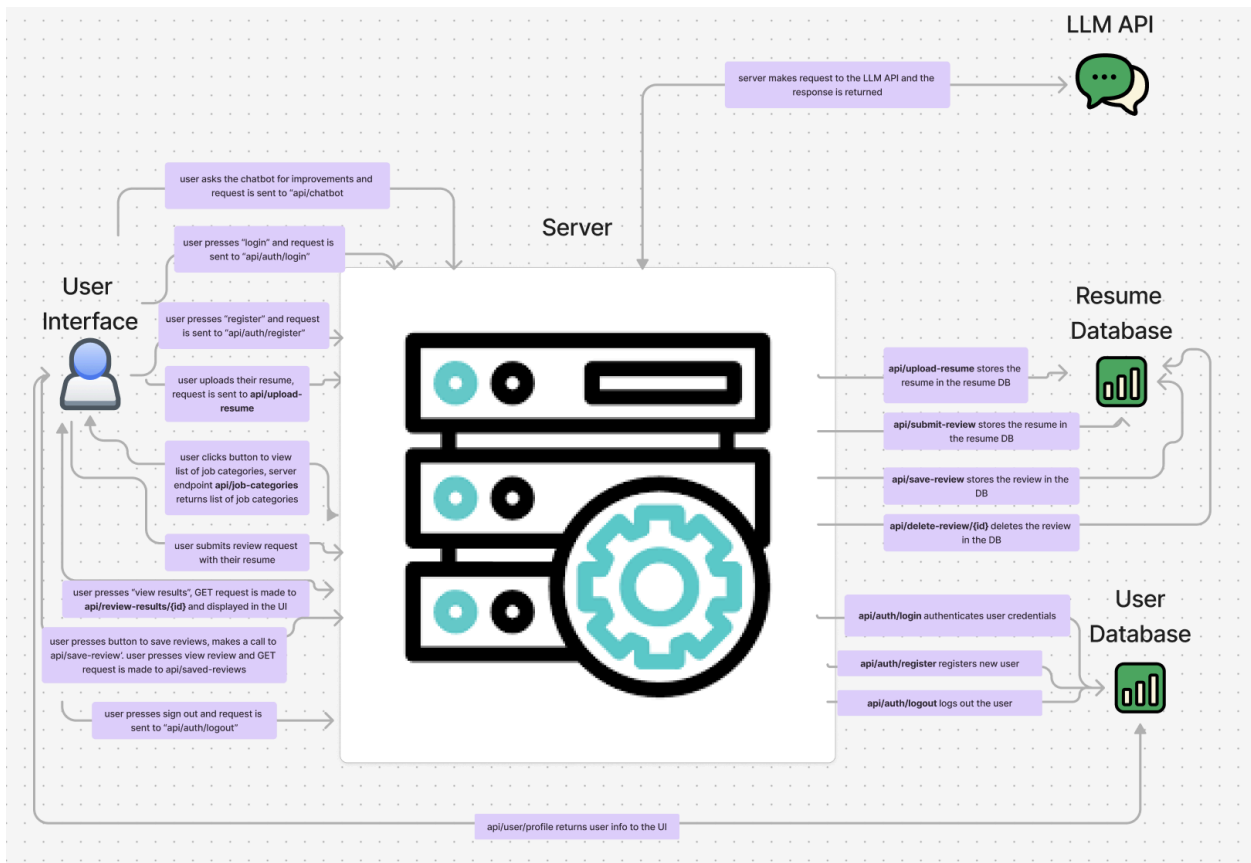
LLM API

server makes request to the LLM API and the response is returned

user asks the chatbot for improvements and request is sent to "api/chatbot

Server

user presses "login" and request is sent to "api/auth/login"

User Interface

user presses "register" and request is sent to "api/auth/register"

user uploads their resume, request is sent to **api/upload-resume**

user clicks button to view list of job categories, server endpoint **api/job-categories** returns list of job categories

user submits review request with their resume

user presses "view results", GET request is made to **api/review-results/{id}** and displayed in the UI

user presses button to save reviews, makes a call to api/save-review'. user presses view review and GET request is made to api/saved-reviews

user presses sign out and request is sent to "api/auth/logout"

Resume Database

**api/upload-resume** stores the resume in the resume DB

**api/submit-review** stores the resume in the resume DB

**api/save-review** stores the review in the DB

**api/delete-review/{id}** deletes the review in the DB

User Database

**api/auth/login** authenticates user credentials

**api/auth/register** registers new user

**api/auth/logout** logs out the user

api/user/profile returns user info to the UI